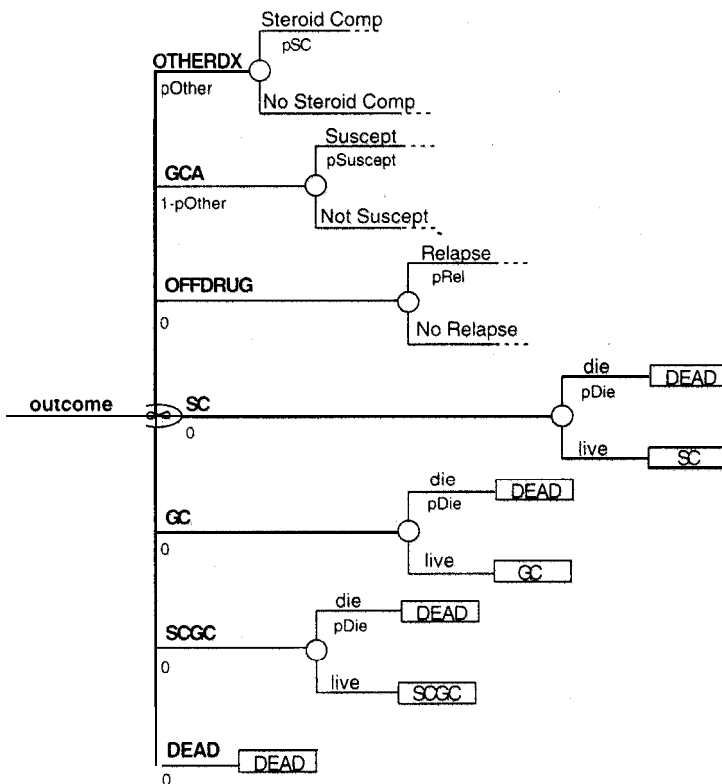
OTHERDX
pOther
Steroid Comp
pSC
No Steroid Comp

GCA
1-pOther
Suscept
pSuscept
Not Suscept

OFFDRUG
0
Relapse
pRel
No Relapse

outcome

SC
0
die
pDie
DEAD
live
SC

GC
0
die
pDie
DEAD
live
GC

SCGC
0
die
pDie
DEAD
live
SCGC

DEAD
0
DEAD